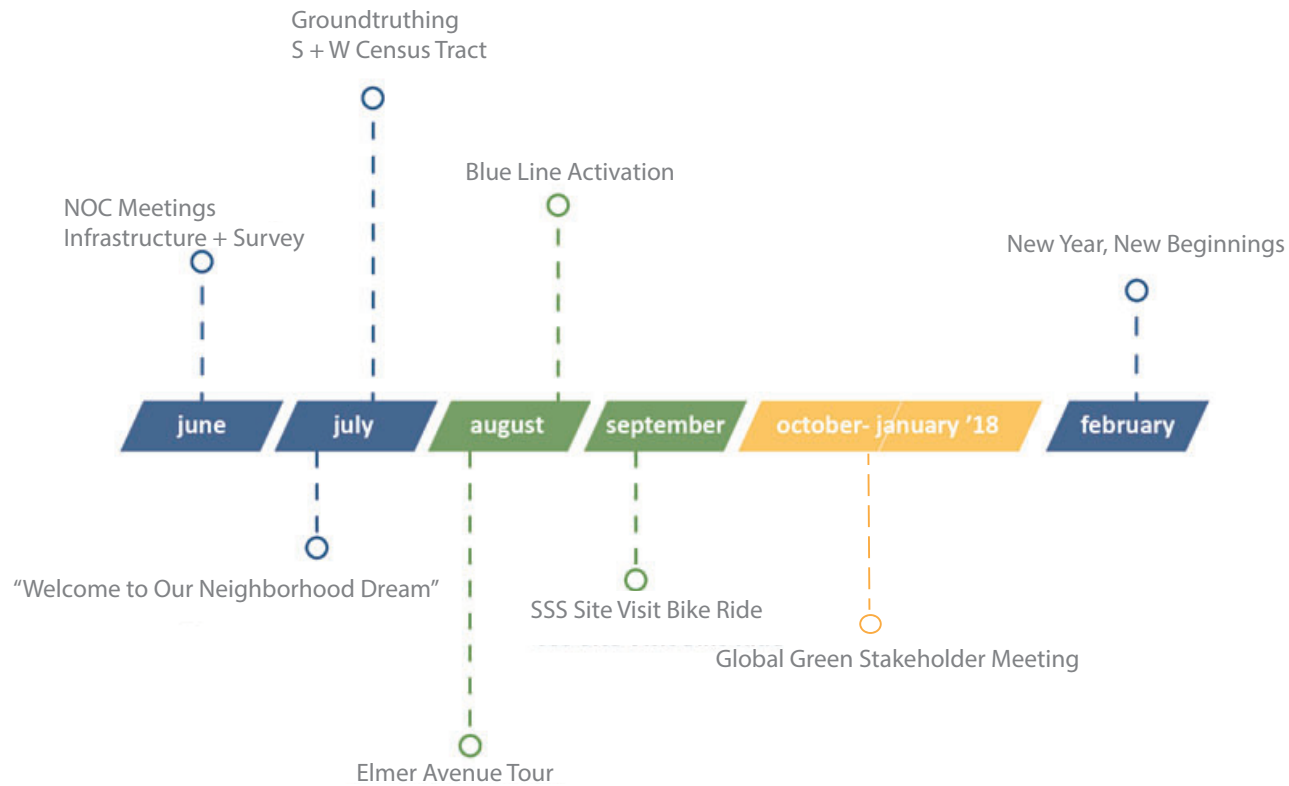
Groundtruthing
S + W Census Tract

Blue Line Activation

NOC Meetings
Infrastructure + Survey

New Year, New Beginnings

june

july

august

september

october- january '18

february

"Welcome to Our Neighborhood Dream"

SSS Site Visit Bike Ride

Global Green Stakeholder Meeting

Elmer Avenue Tour